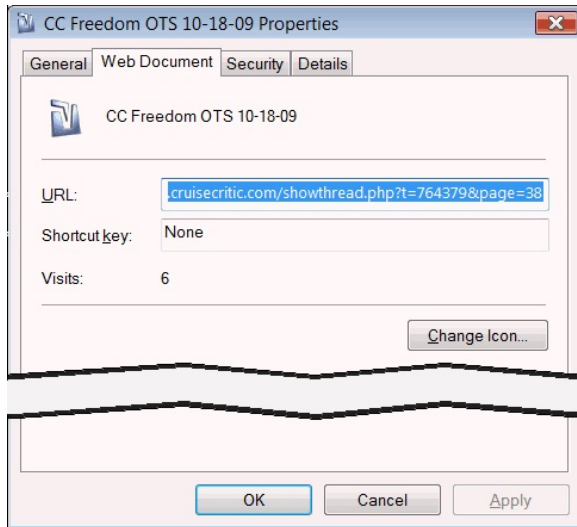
CC Freedom OTS 10-18-09 Properties

General | Web Document | Security | Details

CC Freedom OTS 10-18-09

URL: .cruisecritic.com/showthread.php?t=764379&page=38

Shortcut key: None

Visits: 6

Change Icon...

OK | Cancel | Apply